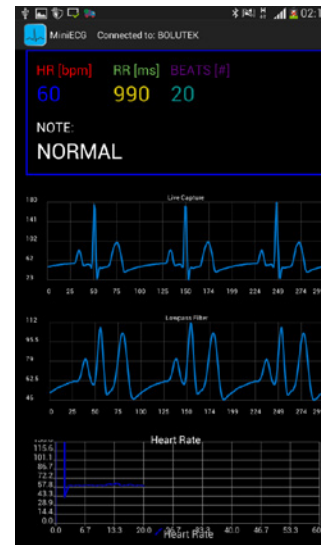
02:1
MiniECG Connected to: BOLUTEK

HR [bpm] RR [ms] BEATS [#]
60 990 20

NOTE:
NORMAL

Live Capture
183
141
102
62
23
0 25 50 75 100 125 150 174 199 224 249 274 299

Lowpass Filter
112
95.5
79
62.5
46
0 25 50 75 100 125 150 174 199 224 249 274 299

Heart Rate
130.0
115.6
101.1
86.7
72.2
57.8
43.3
28.9
14.4
0.0
0.0 6.7 13.3 20.0 26.7 33.3 40.0 46.7 53.3 60.0
Heart Rate